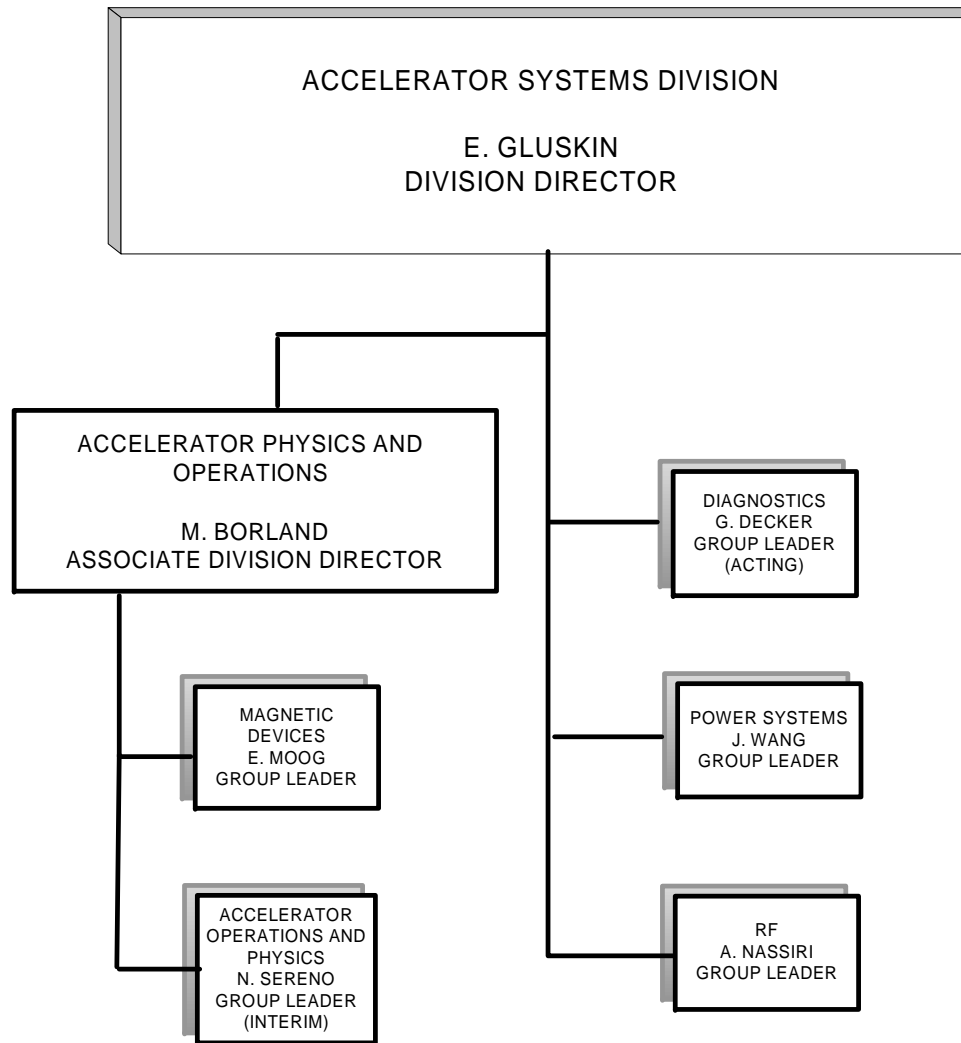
ACCELERATOR SYSTEMS DIVISION

E. GLUSKIN
DIVISION DIRECTOR

ACCELERATOR PHYSICS AND OPERATIONS

M. BORLAND
ASSOCIATE DIVISION DIRECTOR

DIAGNOSTICS
G. DECKER
GROUP LEADER
(ACTING)

MAGNETIC DEVICES
E. MOOG
GROUP LEADER

POWER SYSTEMS
J. WANG
GROUP LEADER

ACCELERATOR OPERATIONS AND PHYSICS
N. SERENO
GROUP LEADER
(INTERIM)

RF
A. NASSIRI
GROUP LEADER